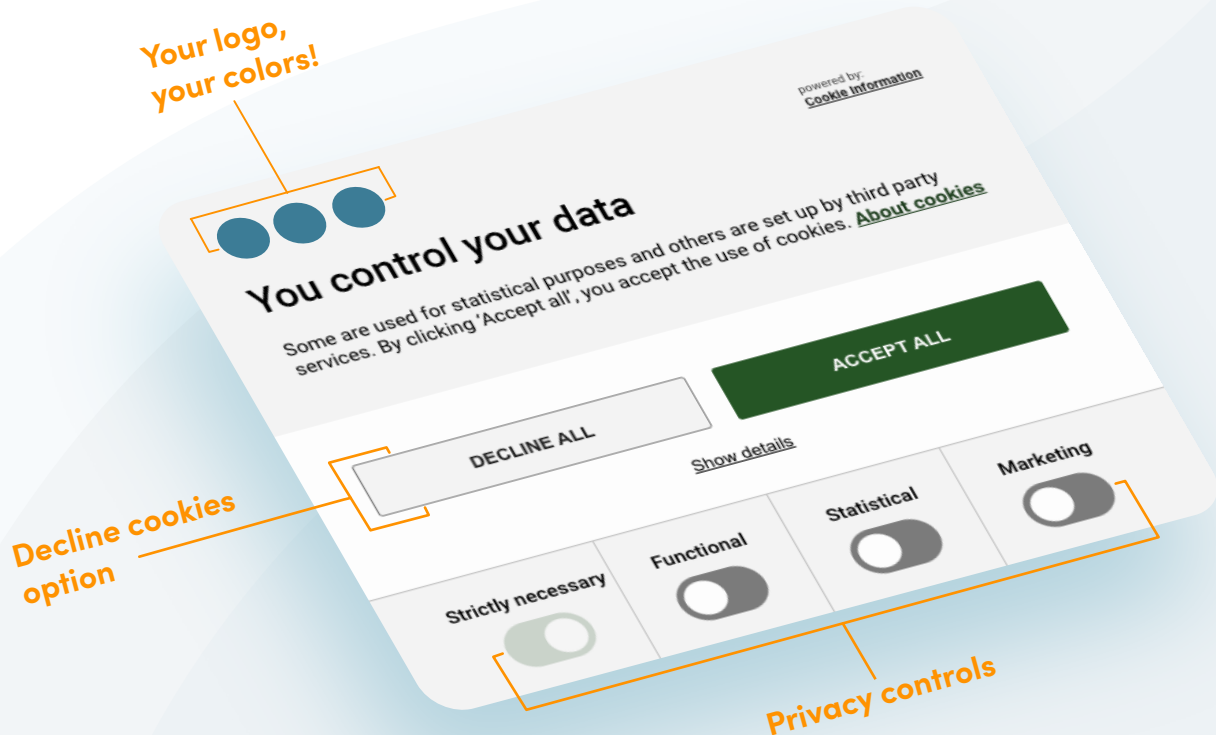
Your logo, your colors!

powered by:
Cookie Information

You control your data

Some are used for statistical purposes and others are set up by third party services. By clicking 'Accept all', you accept the use of cookies. About cookies

ACCEPT ALL

DECLINE ALL

Show details

Decline cookies option

Strictly necessary

Functional

Statistical

Marketing

Privacy controls